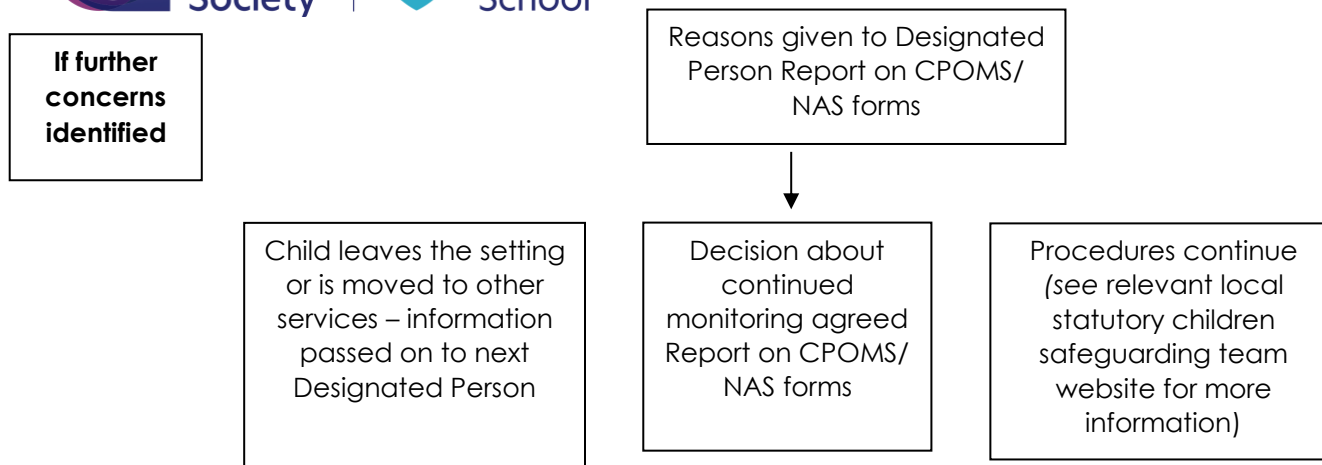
Society | School

If further concerns identified

Reasons given to Designated Person Report on CPOMS/ NAS forms

Child leaves the setting or is moved to other services – information passed on to next Designated Person

Decision about continued monitoring agreed Report on CPOMS/ NAS forms

Procedures continue (see relevant local statutory children safeguarding team website for more information)